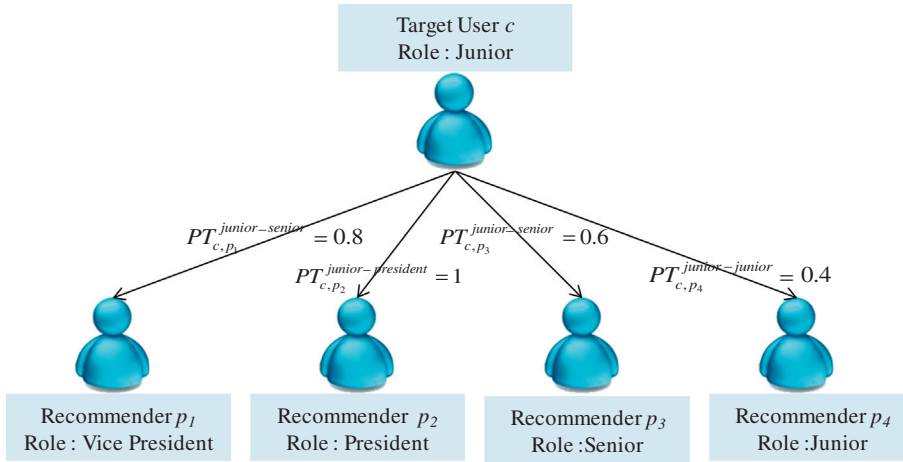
Target User $c$
Role : Junior

$PT_{c,p_1}^{junior-senior} = 0.8$

$PT_{c,p_2}^{junior-president} = 1$

$PT_{c,p_3}^{junior-senior} = 0.6$

$PT_{c,p_4}^{junior-junior} = 0.4$

Recommender $p_1$
Role : Vice President

Recommender $p_2$
Role : President

Recommender $p_3$
Role :Senior

Recommender $p_4$
Role :Junior